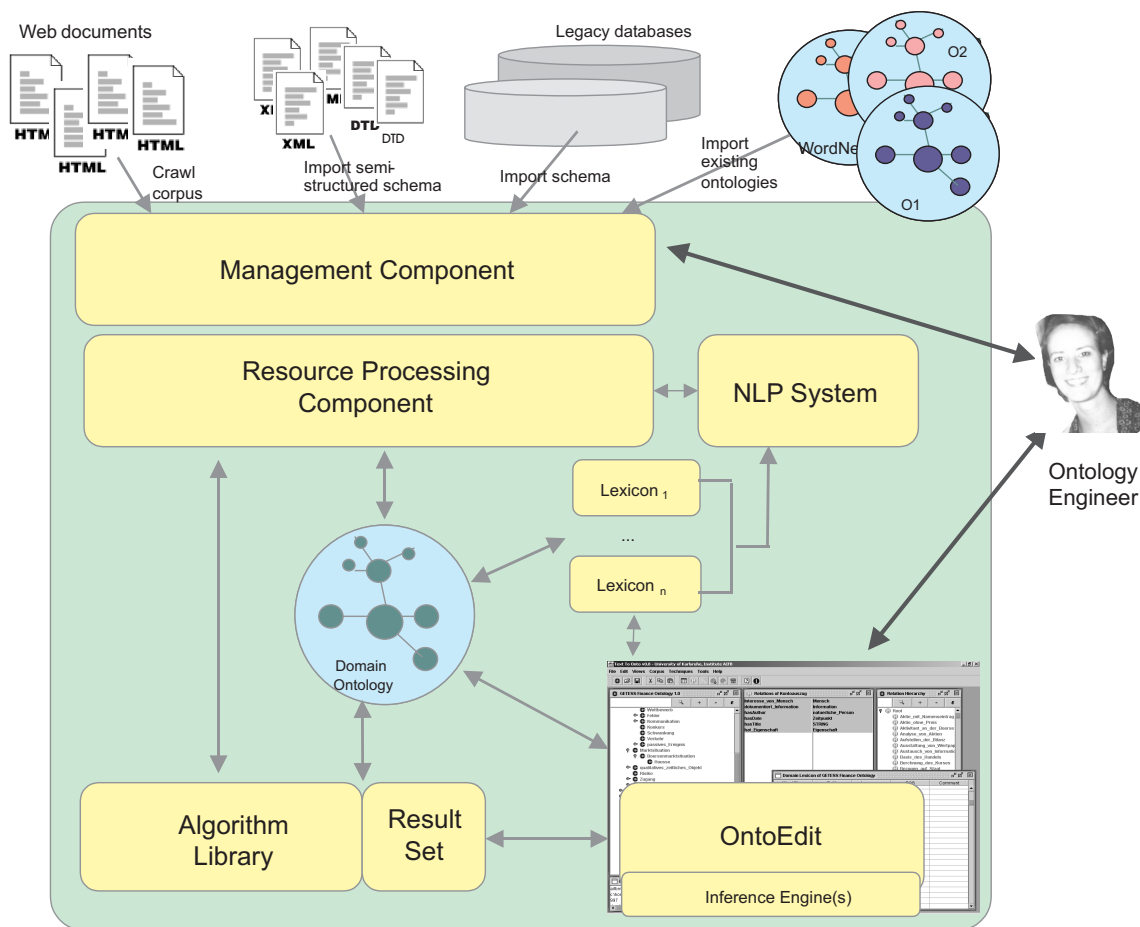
Web documents

HTM HTML HTM HTML

Crawl corpus

XI XML MI DTD DTD

Import semi-structured schema

Legacy databases

Import schema

Import existing ontologies

WordNe O2 O1

Management Component

Resource Processing Component

NLP System

Ontology Engineer

Lexicon $_1$

...

Lexicon $_n$

Domain Ontology

Algorithm Library

Result Set

OntoEdit

Inference Engine(s)